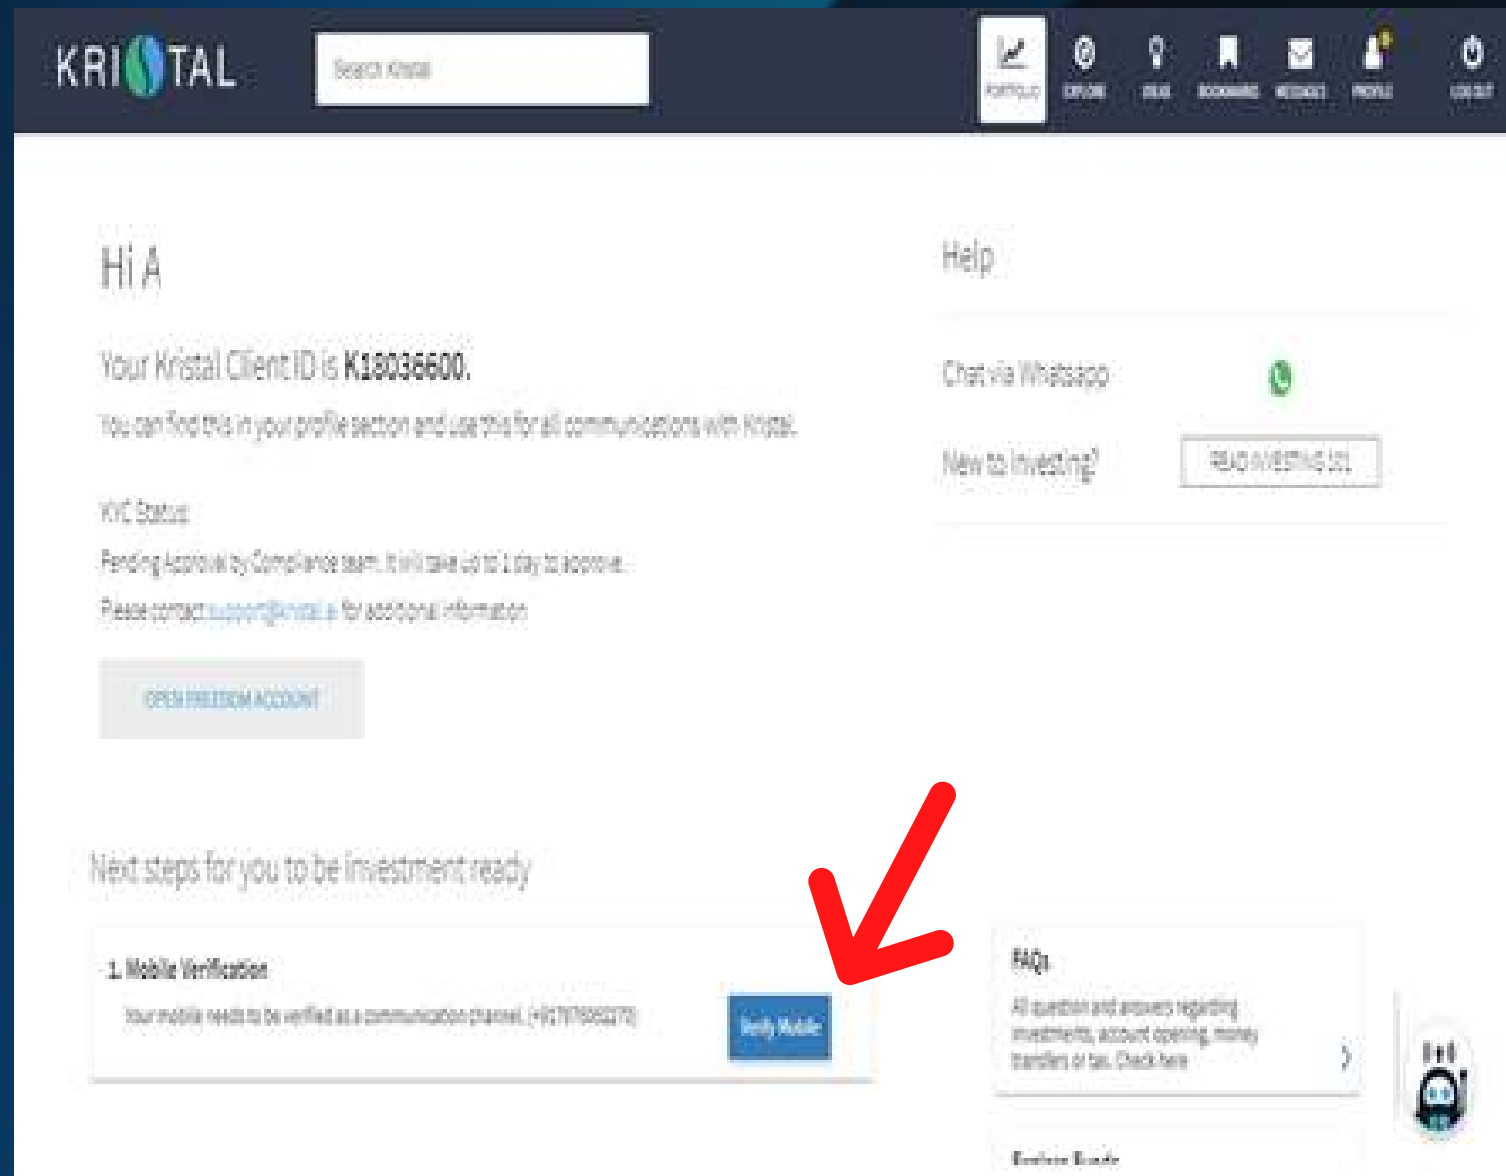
KRISTAL

Search Kristal

PORTFOLIO EXPLORE IDEAS BOOKMARKS MESSAGES PROFILE LOG OUT

Hi A

Your Kristal Client ID is K18036600.

You can find this in your profile section and use this for all communications with Kristal.

KYC Status:

Pending Approval by Compliance team. It will take up to 1 day to approve.

Please contact support@kristal.ai for additional information.

OPEN FREEDOM ACCOUNT

Help

Chat via Whatsapp

New to Investing?

READ INVESTING 101

Next steps for you to be investment ready

1. Mobile Verification

Your mobile needs to be verified as a communication channel. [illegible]

Verify Mobile

FAQs

All question and answers regarding investments, account opening, money transfers or tax. Check here

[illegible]